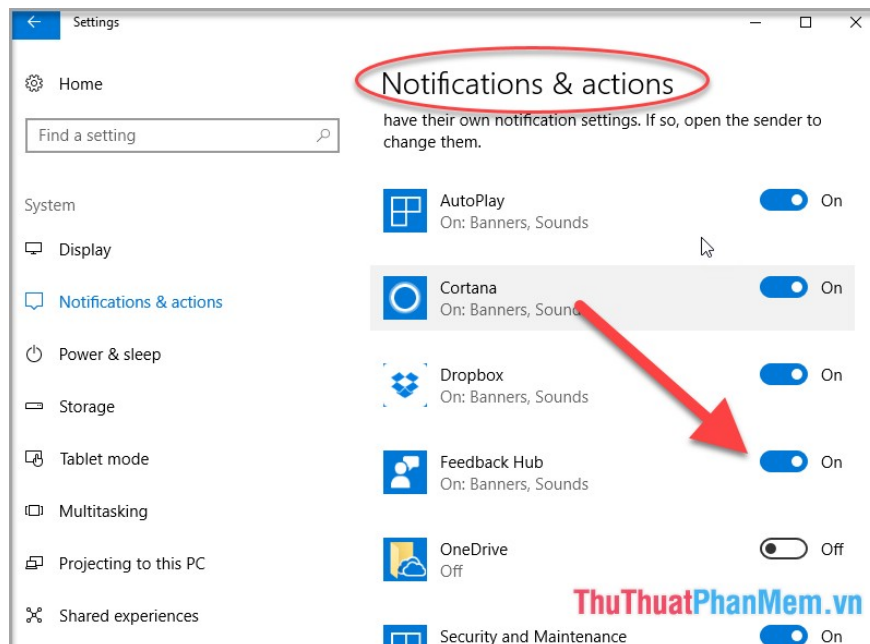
Settings

Home

Find a setting

System

Display

Notifications & actions

Power & sleep

Storage

Tablet mode

Multitasking

Projecting to this PC

Shared experiences

Notifications & actions

have their own notification settings. If so, open the sender to change them.

AutoPlay
On: Banners, Sounds
On

Cortana
On: Banners, Sound
On

Dropbox
On: Banners, Sounds
On

Feedback Hub
On: Banners, Sounds
On

OneDrive
Off
Off

Security and Maintenance
On

ThuThuatPhanMem.vn